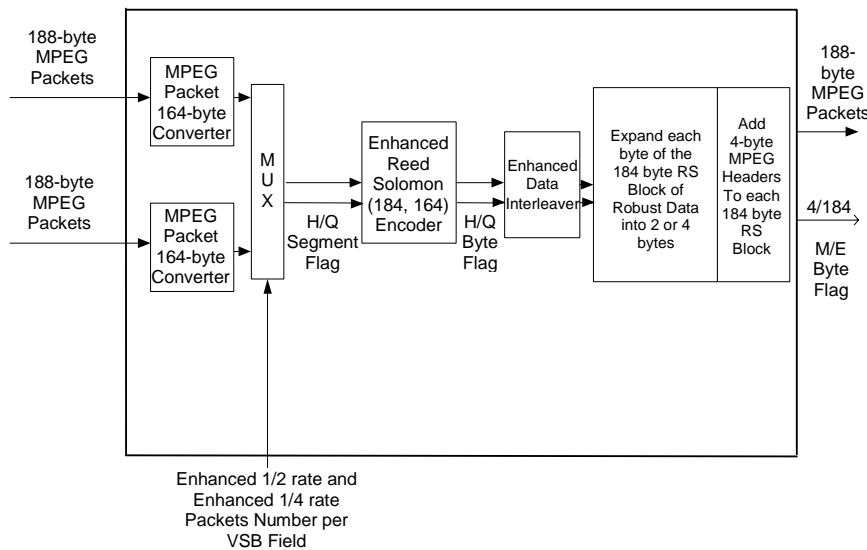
188-byte MPEG Packets

MPEG Packet 164-byte Converter

188-byte MPEG Packets

MPEG Packet 164-byte Converter

M U X

H/Q Segment Flag

Enhanced Reed Solomon (184, 164) Encoder

H/Q Byte Flag

Enhanced Data Interleaver

Expand each byte of the 184 byte RS Block of Robust Data into 2 or 4 bytes

Add 4-byte MPEG Headers To each 184 byte RS Block

188-byte MPEG Packets

4/184

M/E Byte Flag

Enhanced 1/2 rate and Enhanced 1/4 rate Packets Number per VSB Field